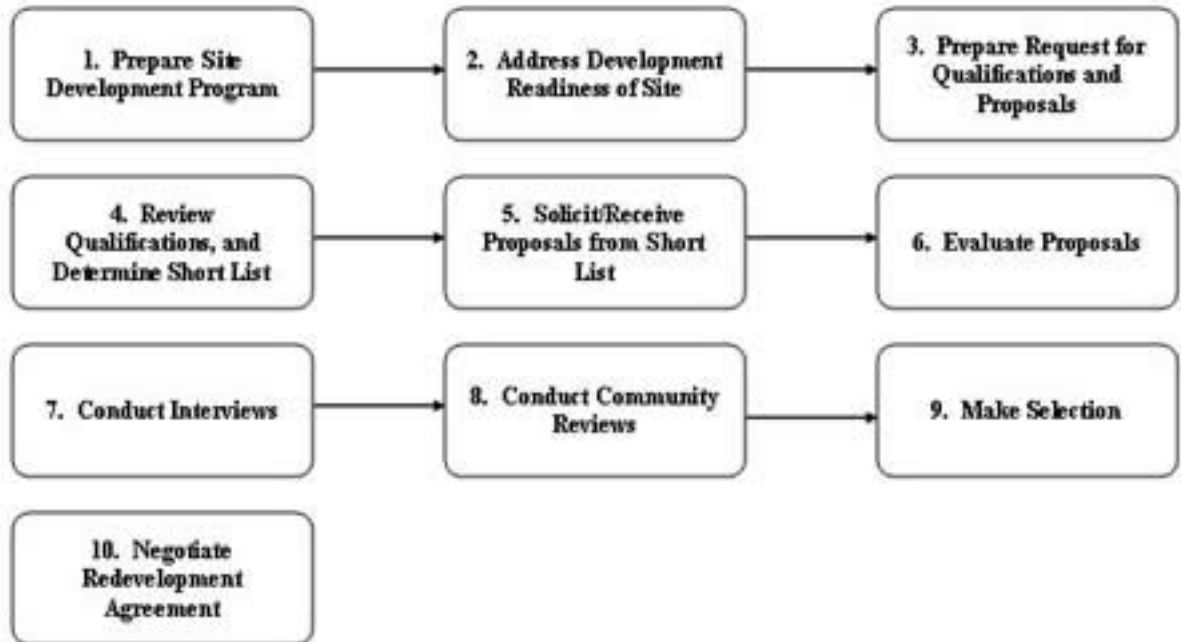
1. Prepare Site Development Program

2. Address Development Readiness of Site

3. Prepare Request for Qualifications and Proposals

4. Review Qualifications, and Determine Short List

5. Solicit/Receive Proposals from Short List

6. Evaluate Proposals

7. Conduct Interviews

8. Conduct Community Reviews

9. Make Selection

10. Negotiate Redevelopment Agreement